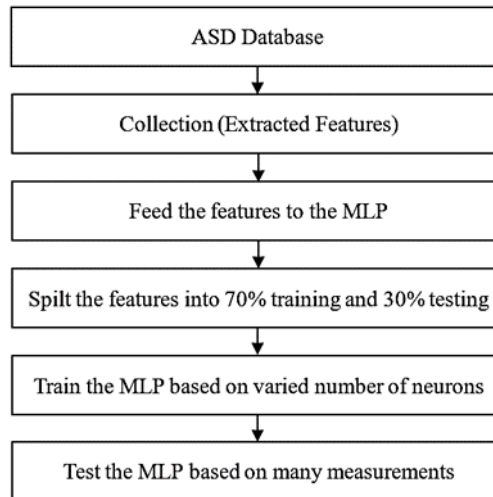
ASD Database

Collection (Extracted Features)

Feed the features to the MLP

Spilt the features into 70% training and 30% testing

Train the MLP based on varied number of neurons

Test the MLP based on many measurements